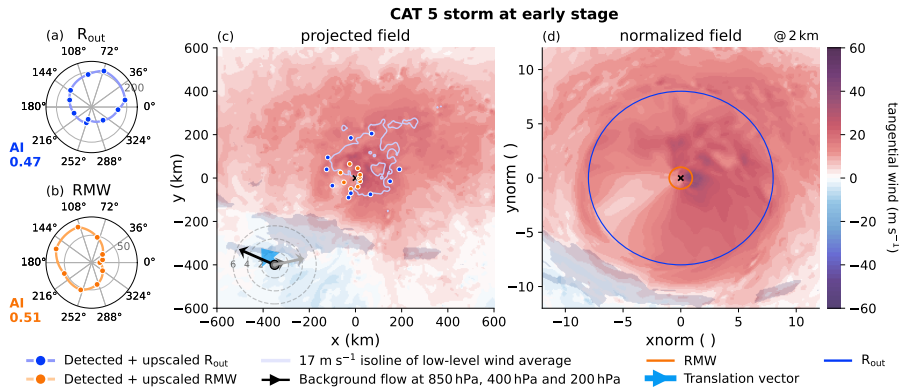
CAT 5 storm at early stage

(a) $R_{out}$

108° 72° 144° 36° 180° 0° 216° 324° 252° 288° 200

AI 0.47

(b) RMW

108° 72° 144° 36° 180° 0° 216° 324° 252° 288° 50

AI 0.51

(c) projected field

y (km)

600 400 200 0 −200 −400 −600

−600 −400 −200 0 200 400 600

x (km)

6 4 2

(d) normalized field

@2 km

ynorm ( )

10 5 0 −5 −10

−10 −5 0 5 10

xnorm ( )

tangential wind (m $s^{-1}$)

60 40 20 0 −20 −40 −60

Detected + upscaled $R_{out}$

Detected + upscaled RMW

17 m $s^{-1}$ isoline of low-level wind average

Background flow at 850 hPa, 400 hPa and 200 hPa

RMW

Translation vector

$R_{out}$